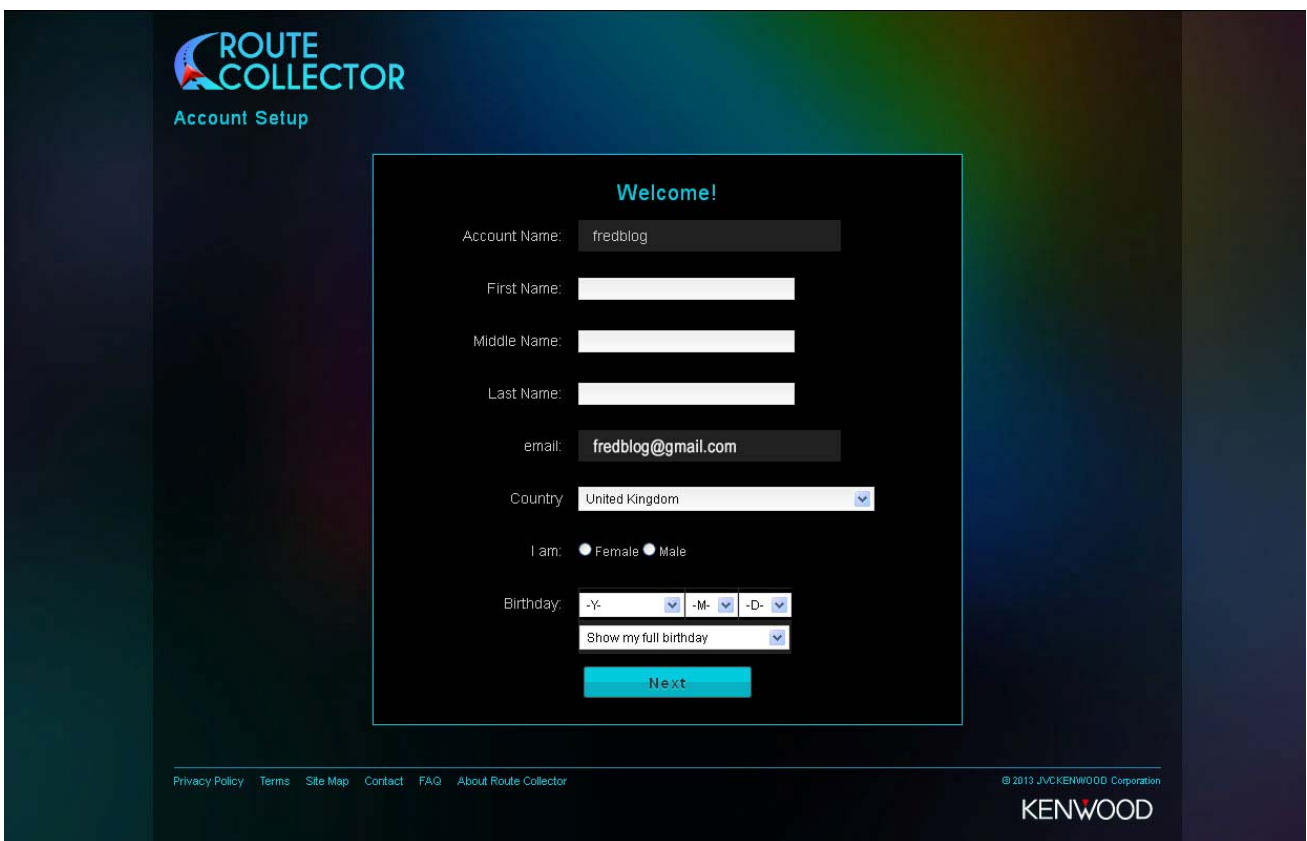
ROUTE COLLECTOR

Account Setup

Welcome!

Account Name: fredblog

First Name:

Middle Name:

Last Name:

email: fredblog@gmail.com

Country United Kingdom

I am: Female Male

Birthday: -Y- -M- -D-

Show my full birthday

Next

Privacy Policy Terms Site Map Contact FAQ About Route Collector

© 2013 JVCKENWOOD Corporation

KENWOOD